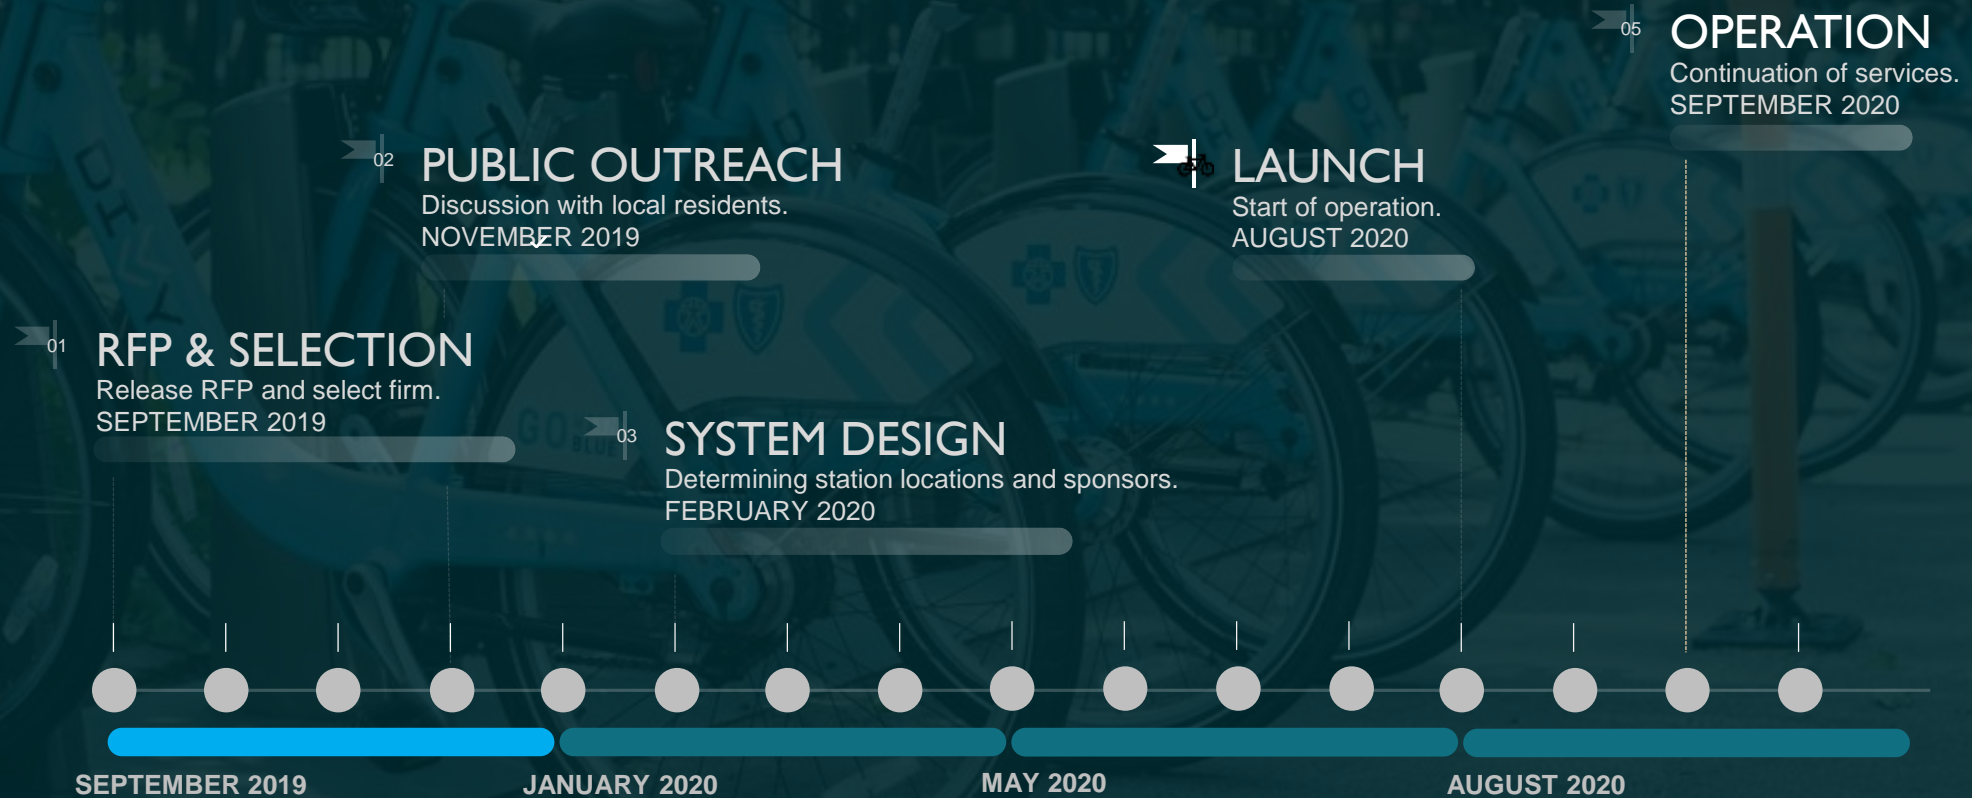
05 OPERATION
Continuation of services.
SEPTEMBER 2020

02 PUBLIC OUTREACH
Discussion with local residents.
NOVEMBER 2019

LAUNCH
Start of operation.
AUGUST 2020

01 RFP & SELECTION
Release RFP and select firm.
SEPTEMBER 2019

03 SYSTEM DESIGN
Determining station locations and sponsors.
FEBRUARY 2020

SEPTEMBER 2019
JANUARY 2020
MAY 2020
AUGUST 2020